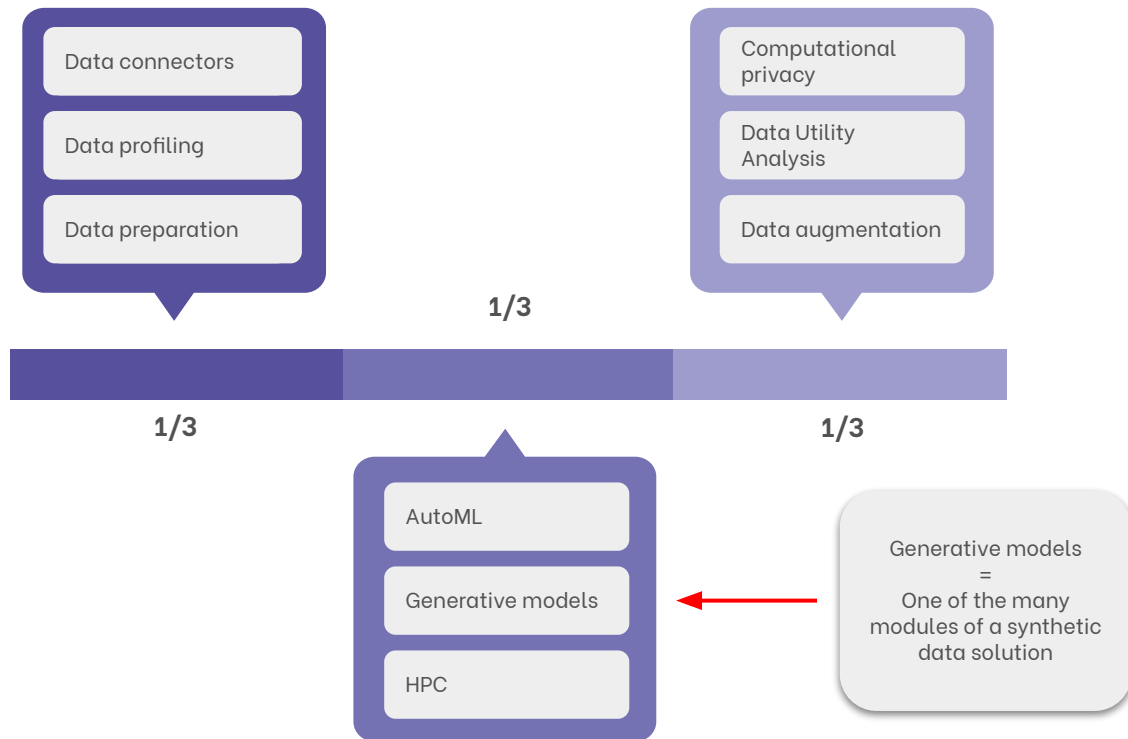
Data connectors

Data profiling

Data preparation

Computational privacy

Data Utility Analysis

Data augmentation

1/3

1/3

1/3

AutoML

Generative models

HPC

Generative models
=
One of the many modules of a synthetic data solution